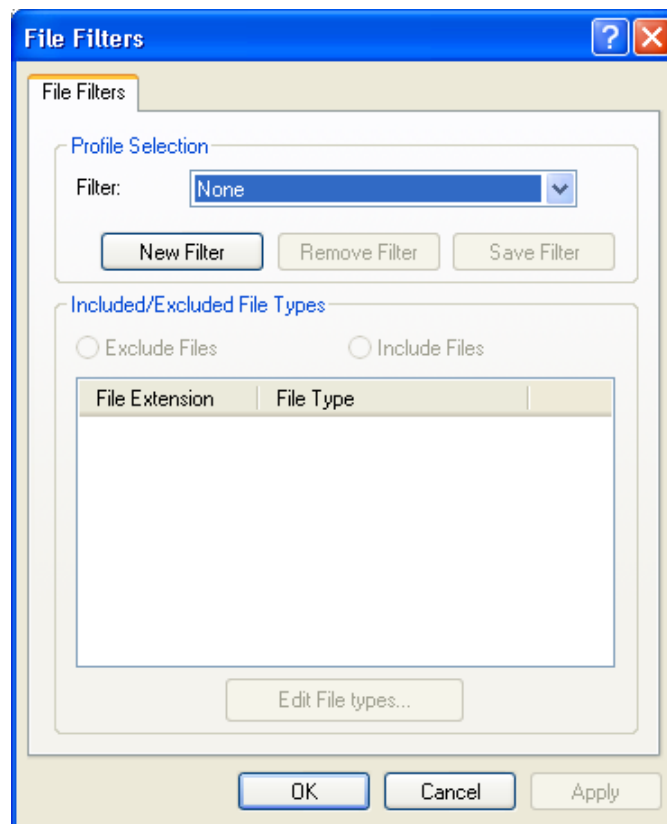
File Filters

File Filters

Profile Selection

Filter: None

New Filter | Remove Filter | Save Filter

Included/Excluded File Types

Exclude Files | Include Files

| File Extension | File Type |
|---|---|

Edit File types...

OK | Cancel | Apply